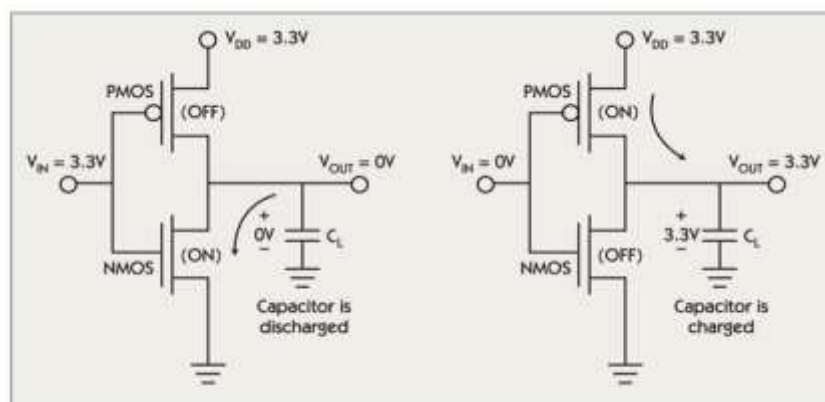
$V_{DD} = 3.3V$

PMOS

(OFF)

$V_{IN} = 3.3V$

$V_{OUT} = 0V$

+
0V
−

$C_L$

NMOS

(ON)

Capacitor is discharged

$V_{DD} = 3.3V$

PMOS

(ON)

$V_{IN} = 0V$

$V_{OUT} = 3.3V$

+
3.3V
−

$C_L$

NMOS

(OFF)

Capacitor is charged